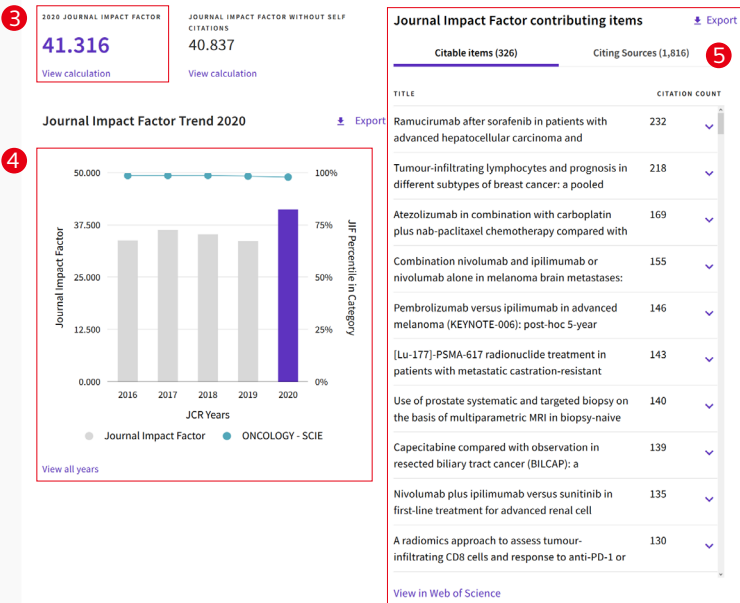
3

2020 JOURNAL IMPACT FACTOR

41.316

View calculation

JOURNAL IMPACT FACTOR WITHOUT SELF CITATIONS

40.837

View calculation

Journal Impact Factor Trend 2020

Export

4

50.000
37.500
25.000
12.500
0.000

Journal Impact Factor

100%
75%
50%
25%
0%

JIF Percentile in Category

2016 2017 2018 2019 2020

JCR Years

Journal Impact Factor ONCOLOGY - SCIE

View all years

Journal Impact Factor contributing items

Export

Citable items (326)

Citing Sources (1,816)

5

| TITLE | CITATION COUNT |
|---|---|
| Ramucirumab after sorafenib in patients with advanced hepatocellular carcinoma and | 232 |
| Tumour-infiltrating lymphocytes and prognosis in different subtypes of breast cancer: a pooled | 218 |
| Atezolizumab in combination with carboplatin plus nab-paclitaxel chemotherapy compared with | 169 |
| Combination nivolumab and ipilimumab or nivolumab alone in melanoma brain metastases: | 155 |
| Pembrolizumab versus ipilimumab in advanced melanoma (KEYNOTE-006): post-hoc 5-year | 146 |
| [Lu-177]-PSMA-617 radionuclide treatment in patients with metastatic castration-resistant | 143 |
| Use of prostate systematic and targeted biopsy on the basis of multiparametric MRI in biopsy-naive | 140 |
| Capecitabine compared with observation in resected biliary tract cancer (BILCAP): a | 139 |
| Nivolumab plus ipilimumab versus sunitinib in first-line treatment for advanced renal cell | 135 |
| A radiomics approach to assess tumour-infiltrating CD8 cells and response to anti-PD-1 or | 130 |

View in Web of Science